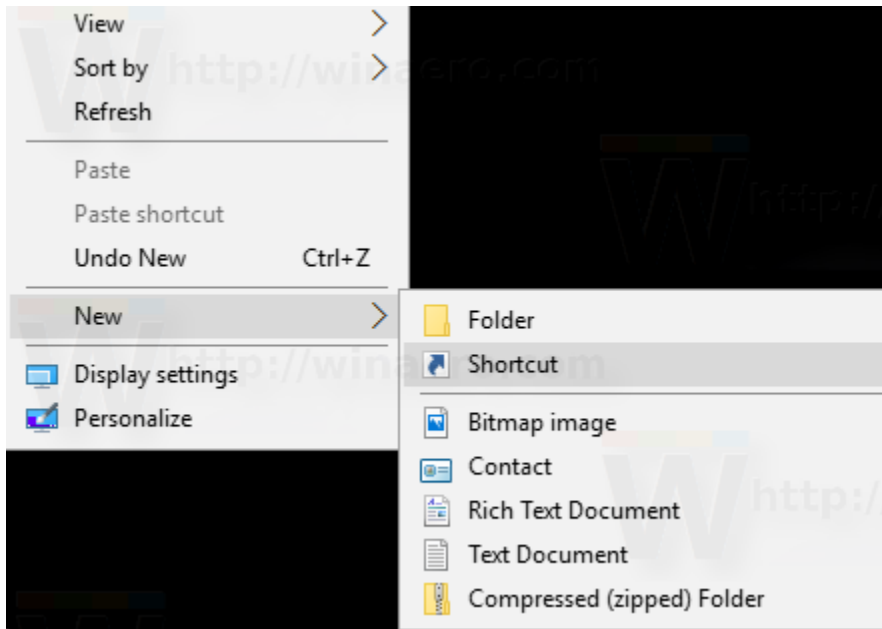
View
Sort by
Refresh
Paste
Paste shortcut
Undo New Ctrl+Z
New
Display settings
Personalize

Folder
Shortcut
Bitmap image
Contact
Rich Text Document
Text Document
Compressed (zipped) Folder

http://winaero.com
http://winaero.com
http://
http:/